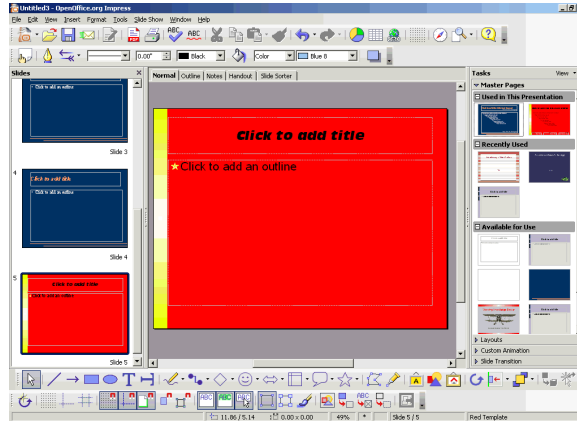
Untitled3 - OpenOffice.org Impress

File Edit View Insert Format Tools Slide Show Window Help

0.00" Black Color Blue 8

Slides

Click to add an outline

Slide 3

4

Click to add title

Click to add an outline

Slide 4

5

Click to add title

Click to add an outline

Slide 5

Normal Outline Notes Handout Slide Sorter

Click to add title

Click to add an outline

Tasks View

Master Pages

Used in This Presentation

Recently Used

Available for Use

Layouts

Custom Animation

Slide Transition

11.86 / 5.14 0.00 x 0.00 49% Slide 5 / 5 Red Template